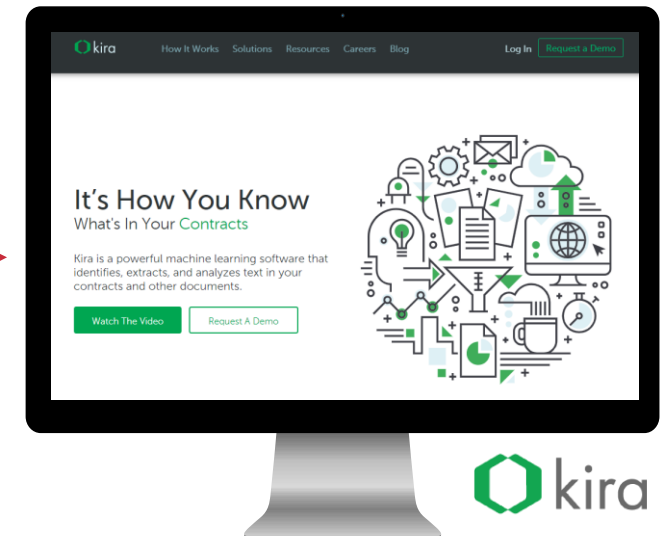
kira How It Works Solutions Resources Careers Blog Log In Request a Demo

It's How You Know
What's In Your Contracts

Kira is a powerful machine learning software that identifies, extracts, and analyzes text in your contracts and other documents.

Watch The Video Request A Demo

kira